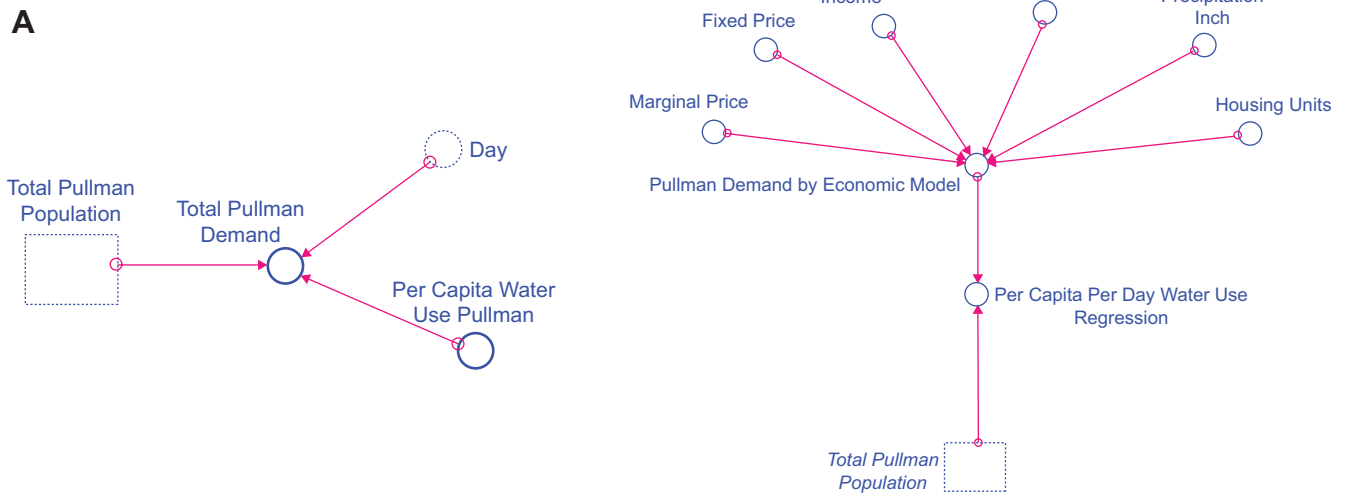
A

Day

Total Pullman Population

Total Pullman Demand

Per Capita Water Use Pullman

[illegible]

Fixed Price

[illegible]

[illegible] Inch

Marginal Price

Housing Units

Pullman Demand by Economic Model

Per Capita Per Day Water Use Regression

Total Pullman Population